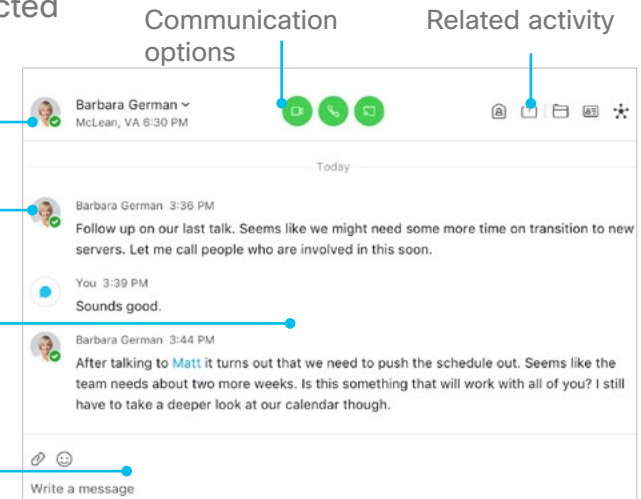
cted

Communication options

Related activity

Barbara German
McLean, VA 6:30 PM

Today

Barbara German 3:36 PM
Follow up on our last talk. Seems like we might need some more time on transition to new servers. Let me call people who are involved in this soon.

You 3:39 PM
Sounds good.

Barbara German 3:44 PM
After talking to Matt it turns out that we need to push the schedule out. Seems like the team needs about two more weeks. Is this something that will work with all of you? I still have to take a deeper look at our calendar though.

Write a message